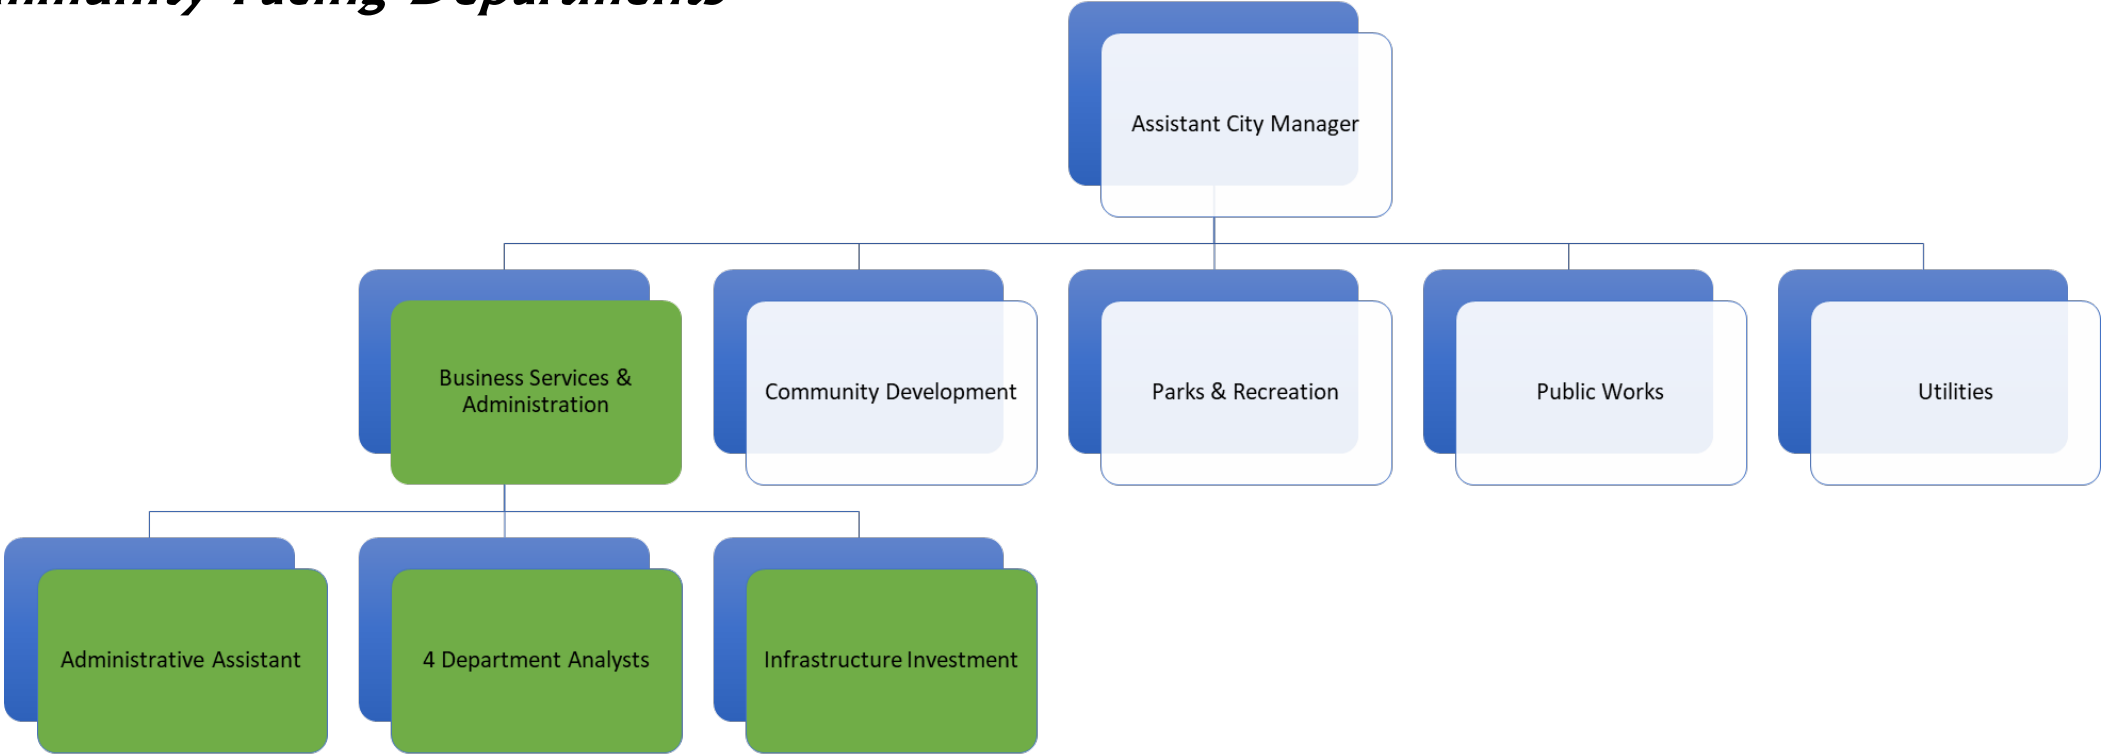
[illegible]

Assistant City Manager

Business Services & Administration

Community Development

Parks & Recreation

Public Works

Utilities

Administrative Assistant

4 Department Analysts

Infrastructure Investment